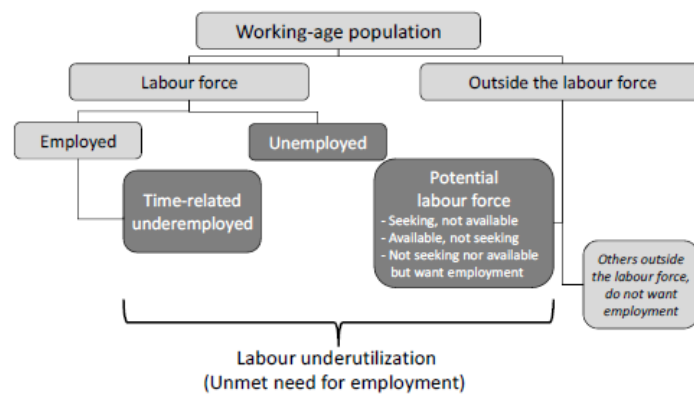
Working-age population

Labour force

Outside the labour force

Employed

Unemployed

Time-related underemployed

Potential labour force
- Seeking, not available
- Available, not seeking
- Not seeking nor available but want employment

Others outside the labour force, do not want employment

Labour underutilization
(Unmet need for employment)